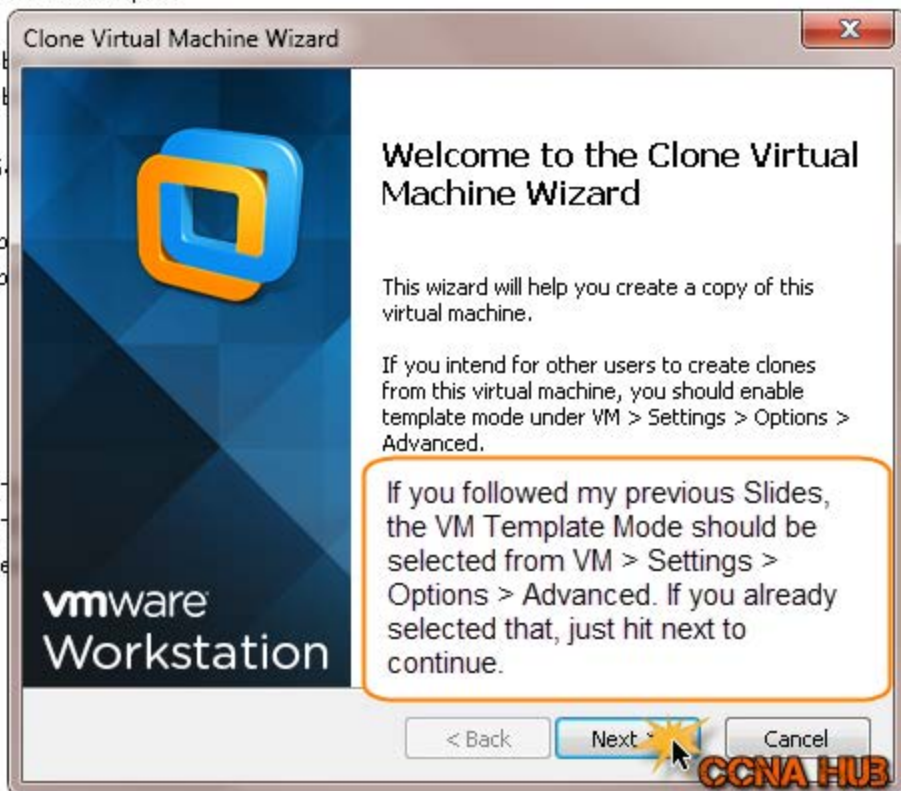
Clone Virtual Machine Wizard

Welcome to the Clone Virtual Machine Wizard

This wizard will help you create a copy of this virtual machine.

If you intend for other users to create clones from this virtual machine, you should enable template mode under VM > Settings > Options > Advanced.

If you followed my previous Slides, the VM Template Mode should be selected from VM > Settings > Options > Advanced. If you already selected that, just hit next to continue.

vmware Workstation

< Back

Next >

Cancel

CCNA HUB